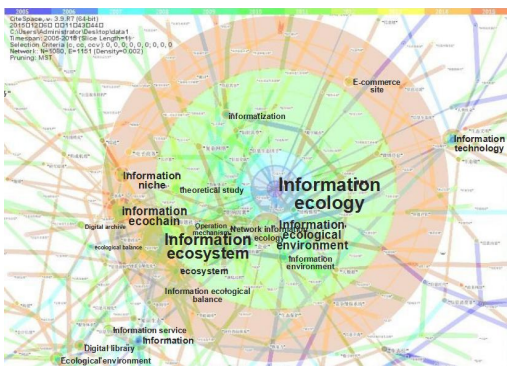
2005 2006 2007 2008 2009 2010 2011 2012 2013 2014 2015 2016 2017 2018

CiteSpace, v. 3.9.R7 (64-bit)
2015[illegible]
C:\Users\Administrator\Desktop\data1
Timespan: 2005-2018 (Slice Length=1)
Selection Criteria (c, cc, ccv): 0, 0, 0, 0, 0, 0, 0, 0, 0
Network: N=1080, E=1151 (Density=0.002)
Pruning: MST

E-commerce site

Informatization

Information technology

Information niche

theoretical study

Information ecology

Information ecochain

Operation mechanism

Network information ecology

Information ecological environment

Digital archive

ecological balance

Information ecosystem

Information environment

ecosystem

Information ecological balance

Information service

Information

Digital library

Ecological environment